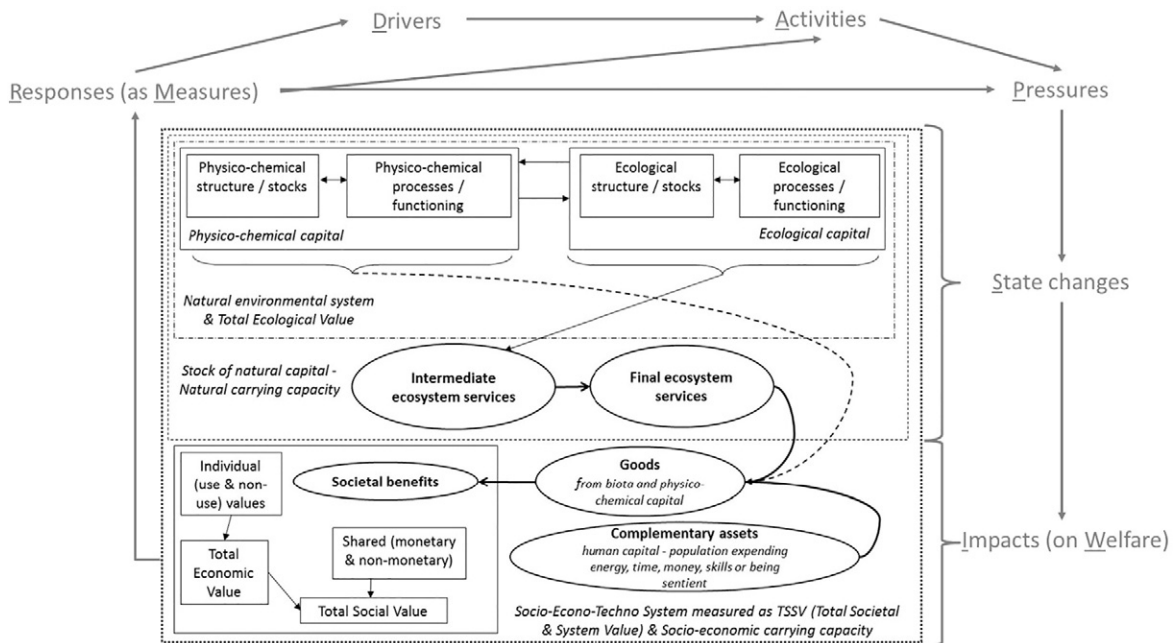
Drivers

Activities

Responses (as Measures)

Pressures

Physico-chemical structure / stocks

Physico-chemical processes / functioning

Ecological structure / stocks

Ecological processes / functioning

Physico-chemical capital

Ecological capital

Natural environmental system & Total Ecological Value

State changes

Stock of natural capital - Natural carrying capacity

Intermediate ecosystem services

Final ecosystem services

Individual (use & non-use) values

Societal benefits

Goods
from biota and physico-chemical capital

Complementary assets
human capital - population expending energy, time, money, skills or being sentient

Impacts (on Welfare)

Total Economic Value

Shared (monetary & non-monetary)

Total Social Value

Socio-Econo-Techno System measured as TSSV (Total Societal & System Value) & Socio-economic carrying capacity